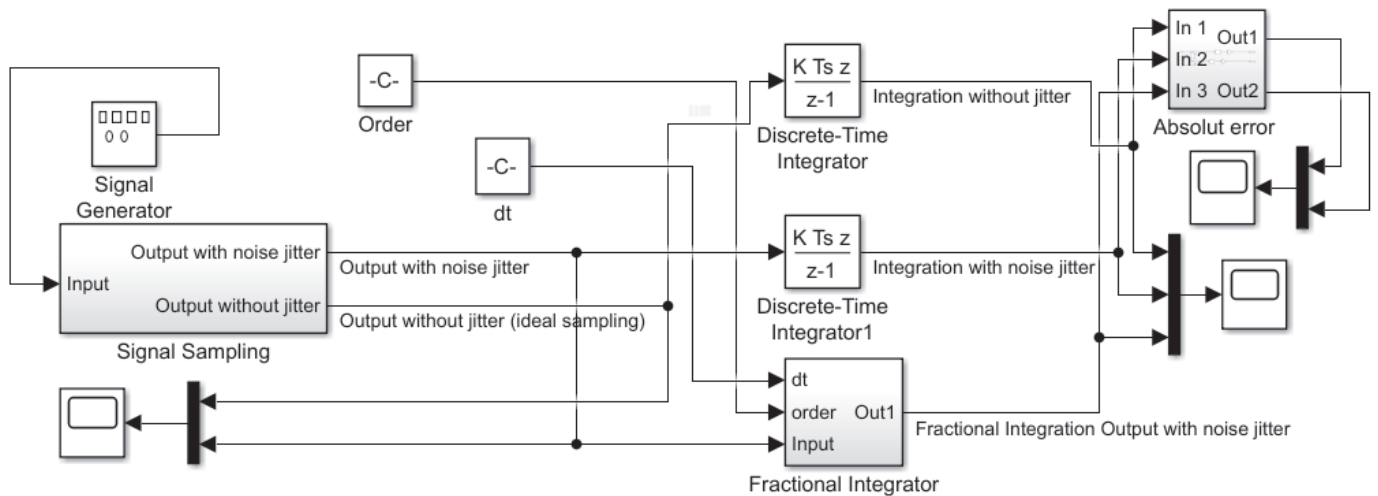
Signal Generator

-C-
Order

-C-
dt

$\frac{K\ Ts\ z}{z-1}$
Discrete-Time Integrator

Integration without jitter

In 1
In 2
In 3
Out1
Out2
Absolut error

Input
Output with noise jitter
Output without jitter
Signal Sampling

Output with noise jitter
Output without jitter (ideal sampling)

$\frac{K\ Ts\ z}{z-1}$
Discrete-Time Integrator1

Integration with noise jitter

dt
order
Input
Out1
Fractional Integrator

Fractional Integration Output with noise jitter